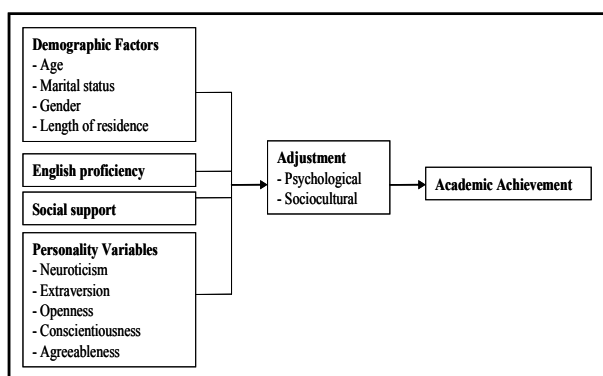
Demographic Factors
- Age
- Marital status
- Gender
- Length of residence

English proficiency

Social support

Personality Variables
- Neuroticism
- Extraversion
- Openness
- Conscientiousness
- Agreeableness

Adjustment
- Psychological
- Sociocultural

Academic Achievement